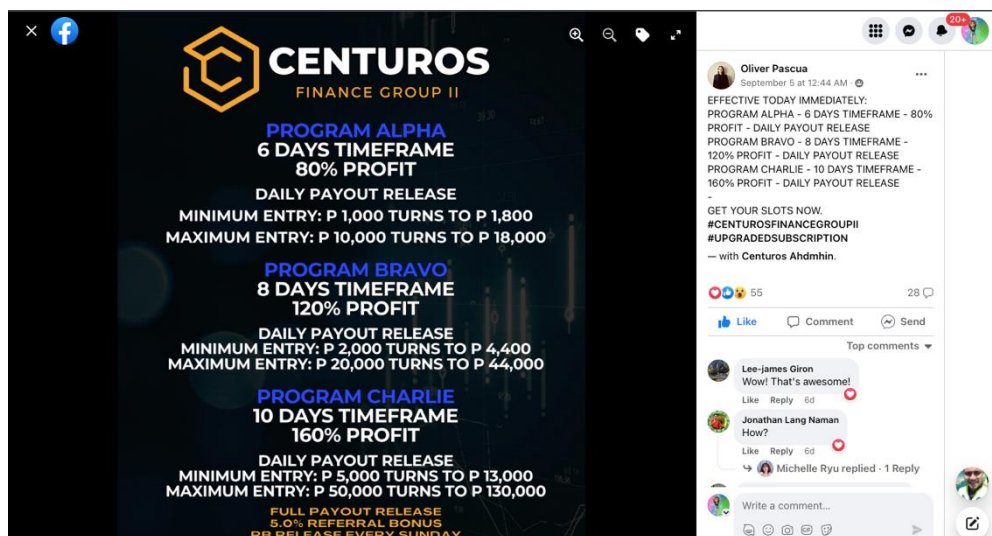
CENTUROS
FINANCE GROUP II

PROGRAM ALPHA
6 DAYS TIMEFRAME
80% PROFIT

DAILY PAYOUT RELEASE
MINIMUM ENTRY: P 1,000 TURNS TO P 1,800
MAXIMUM ENTRY: P 10,000 TURNS TO P 18,000

PROGRAM BRAVO
8 DAYS TIMEFRAME
120% PROFIT

DAILY PAYOUT RELEASE
MINIMUM ENTRY: P 2,000 TURNS TO P 4,400
MAXIMUM ENTRY: P 20,000 TURNS TO P 44,000

PROGRAM CHARLIE
10 DAYS TIMEFRAME
160% PROFIT

DAILY PAYOUT RELEASE
MINIMUM ENTRY: P 5,000 TURNS TO P 13,000
MAXIMUM ENTRY: P 50,000 TURNS TO P 130,000

FULL PAYOUT RELEASE
5.0% REFERRAL BONUS
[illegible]

20+

Oliver Pascua
September 5 at 12:44 AM ·

EFFECTIVE TODAY IMMEDIATELY:
PROGRAM ALPHA - 6 DAYS TIMEFRAME - 80% PROFIT - DAILY PAYOUT RELEASE
PROGRAM BRAVO - 8 DAYS TIMEFRAME - 120% PROFIT - DAILY PAYOUT RELEASE
PROGRAM CHARLIE - 10 DAYS TIMEFRAME - 160% PROFIT - DAILY PAYOUT RELEASE
-
GET YOUR SLOTS NOW.
#CENTUROSFINANCEGROUPII
#UPGRADEDSUBSCRIPTION

— with Centuros Ahdmhin.

55
28

Like Comment Send

Top comments

Lee-james Giron
Wow! That's awesome!
Like Reply 6d

Jonathan Lang Naman
How?
Like Reply 6d

Michelle Ryu replied · 1 Reply

Write a comment...